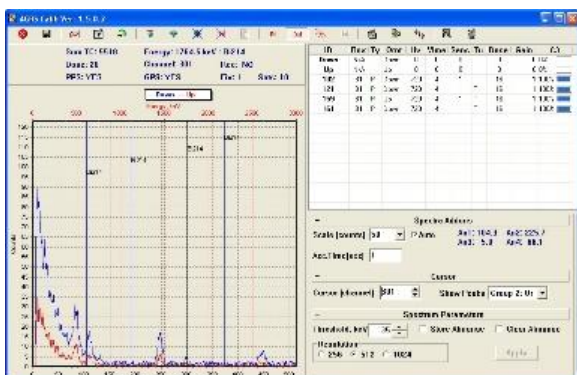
ADIS Lab Ver 1.5.0.7

Save TC: 5510 | Energy: 1260.5 keV / 0.9 ld
Dose: 28 | Channel: 301 | Rec: NO
PPS: YES | GPS: YES | Flat: 1 | Save: 10

Down | Up

| ID | Desc | Ty | Dur | Ilv | Wnd | Sens | Tr | Dose | Gain | (C) |
|---|---|---|---|---|---|---|---|---|---|---|
| Down | 5.5 | | 1sec | 0 | 1 | 0 | | 1 | 1.00 | |
| Up | 5.5 | | 1s | 0 | 0 | 0 | | 0 | 0% | |
| 123 | 01 | P | 1sec | 253 | 4 | | | 15 | 100% | |
| 124 | 01 | P | 1sec | 253 | 4 | | | 15 | 100% | |
| 125 | 01 | P | 1sec | 253 | 4 | | | 15 | 100% | |
| 154 | 01 | P | 1sec | 253 | 4 | | | 15 | 100% | |

Spectra Address
Scale (counts) 50 | Auto | An1: 104.3 | An2: 225.7 | An3: 5.3 | An4: 88.1
Acq.Time(sec) 1

Cursor
Cursor (channel) 301 | Show Peaks Group 2: U

Spectrum Parameters
Threshold, keV 36 | Store Absorber | Glass Absorber
Resolution
256 | 512 | 1024
Apply

500 | 1000 | 1500 | 2000 | 2500 | 3000
Counts